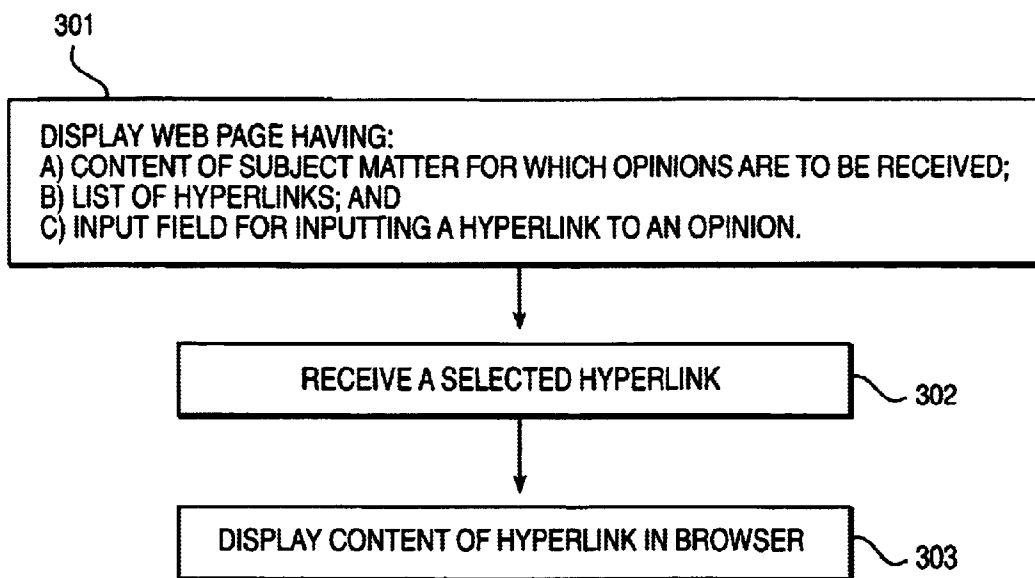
301

DISPLAY WEB PAGE HAVING:
A) CONTENT OF SUBJECT MATTER FOR WHICH OPINIONS ARE TO BE RECEIVED;
B) LIST OF HYPERLINKS; AND
C) INPUT FIELD FOR INPUTTING A HYPERLINK TO AN OPINION.

RECEIVE A SELECTED HYPERLINK

302

DISPLAY CONTENT OF HYPERLINK IN BROWSER

303